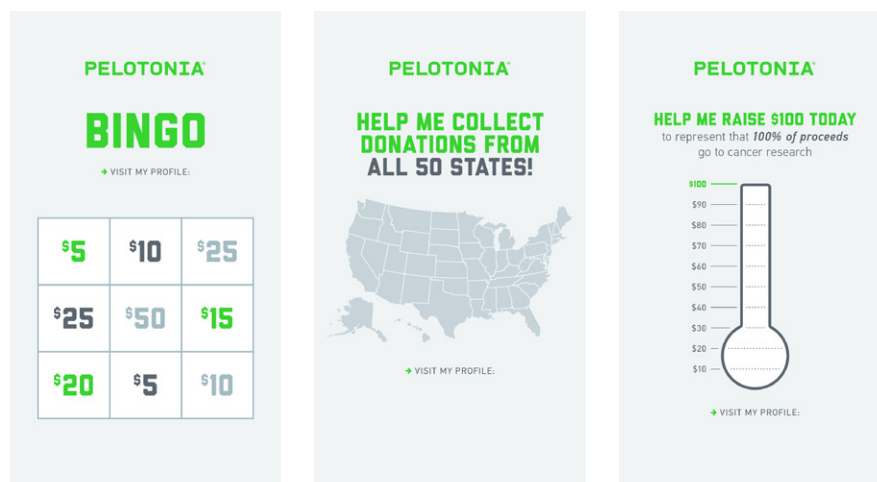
PELOTONIA®

BINGO

→ VISIT MY PROFILE:

| | | |
|---|---|---|
| $5 | $10 | $25 |
| $25 | $50 | $15 |
| $20 | $5 | $10 |

PELOTONIA®

HELP ME COLLECT DONATIONS FROM ALL 50 STATES!

→ VISIT MY PROFILE:

PELOTONIA®

HELP ME RAISE $100 TODAY

to represent that *100% of proceeds* go to cancer research

$100
$90
$80
$70
$60
$50
$40
$30
$20
$10

→ VISIT MY PROFILE: